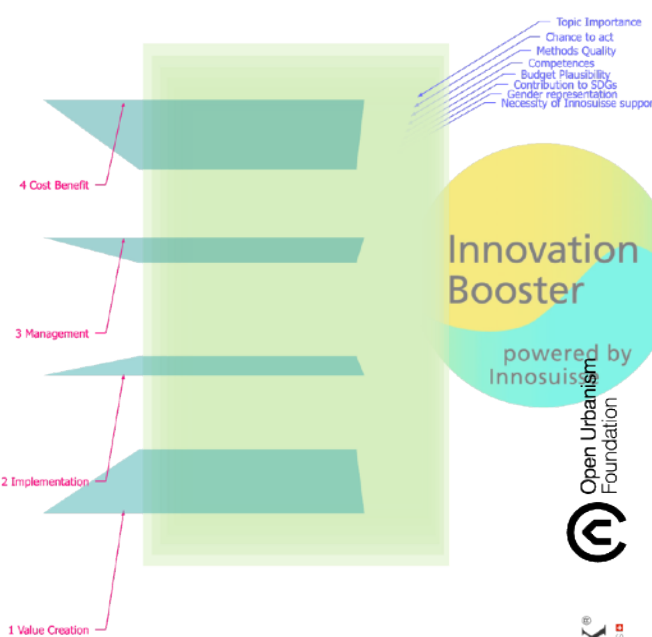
Topic Importance
Chance to act
Methods Quality
Competences
Budget Plausibility
Contribution to SDGs
Gender representation
Necessity of Innosuisse suppor

4 Cost Benefit

3 Management

2 Implementation

1 Value Creation

Innovation Booster

powered by Innosuisse

Open Urbanism Foundation